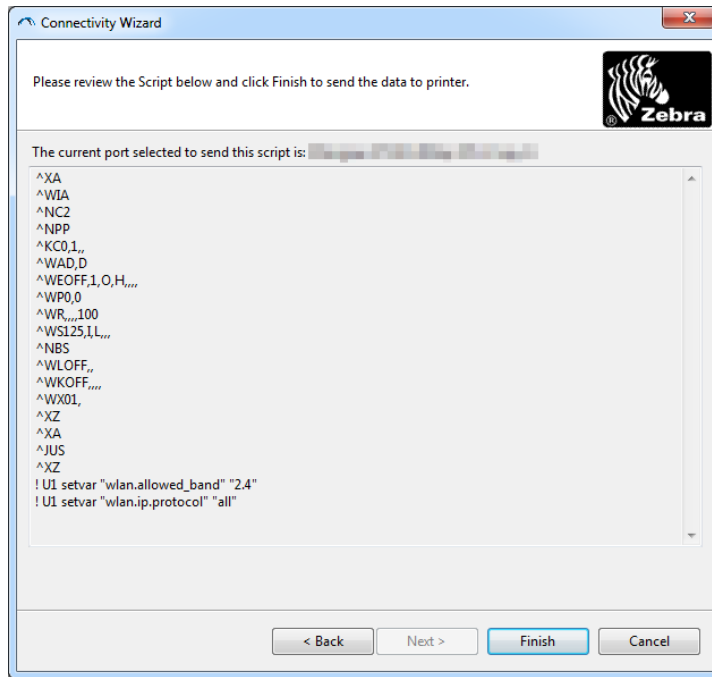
Connectivity Wizard

Please review the Script below and click Finish to send the data to printer.

Zebra

The current port selected to send this script is: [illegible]

^XA
^WIA
^NC2
^NPP
^KC0,1,,
^WAD,D
^WEOFF,1,O,H,,,,
^WP0,0
^WR,,,,100
^WS125,I,L,,,
^NBS
^WLOFF,,
^WKOFF,,,,
^WX01,
^XZ
^XA
^JUS
^XZ
! U1 setvar "wlan.allowed_band" "2.4"
! U1 setvar "wlan.ip.protocol" "all"

< Back
Next >
Finish
Cancel